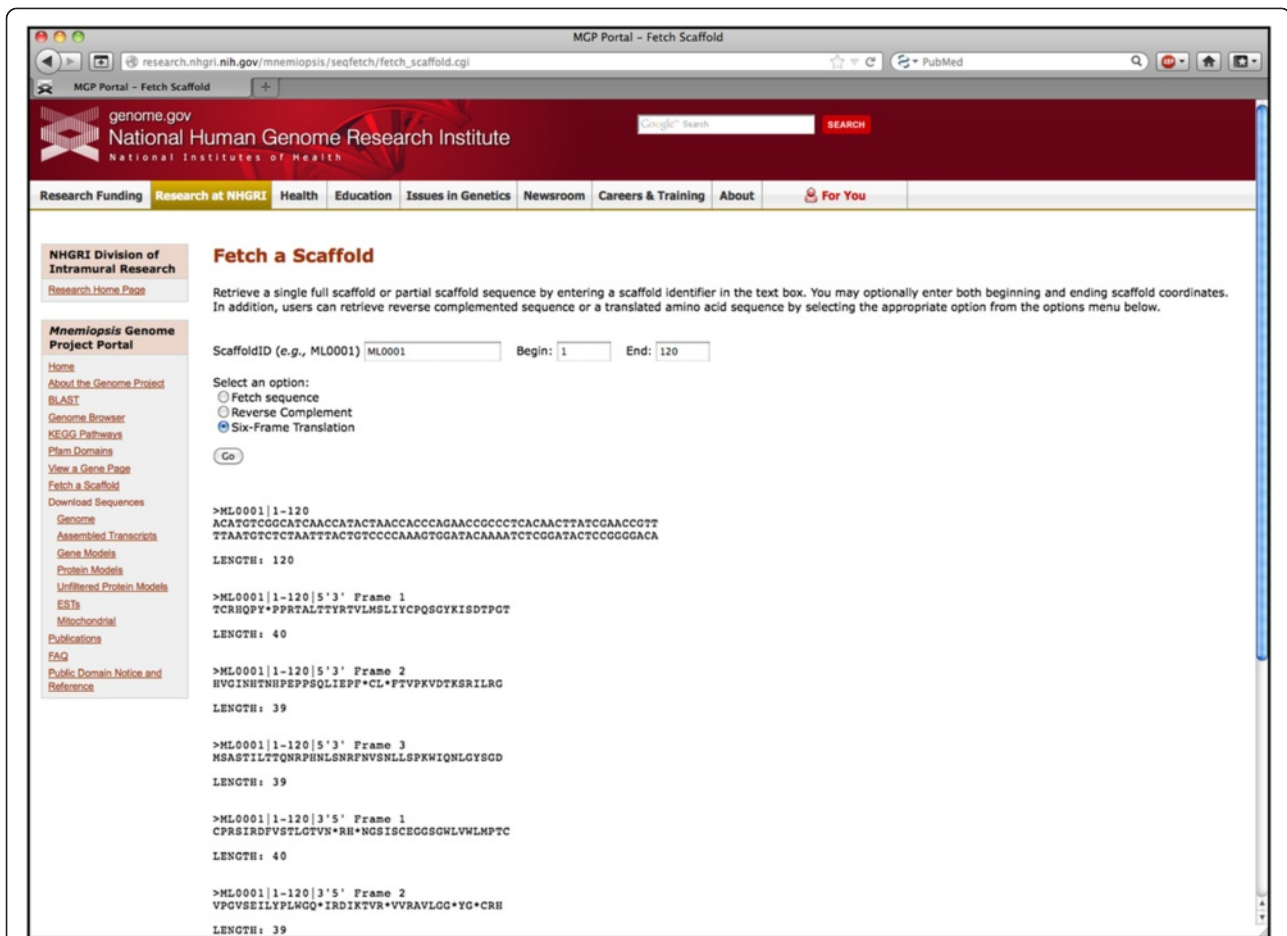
MGP Portal – Fetch Scaffold

research.nhgri.nih.gov/mnemiopsis/seqfetch/fetch_scaffold.cgi

PubMed

MGP Portal – Fetch Scaffold

genome.gov
National Human Genome Research Institute
National Institutes of Health

Google Search
SEARCH

Research Funding | Research at NHGRI | Health | Education | Issues in Genetics | Newsroom | Careers & Training | About | For You

NHGRI Division of Intramural Research
Research Home Page

Mnemiopsis Genome Project Portal
Home
About the Genome Project
BLAST
Genome Browser
KEGG Pathways
Pfam Domains
View a Gene Page
Fetch a Scaffold
Download Sequences
Genome
Assembled Transcripts
Gene Models
Protein Models
Unfiltered Protein Models
ESTs
Mitochondrial
Publications
FAQ
Public Domain Notice and Reference

Fetch a Scaffold

Retrieve a single full scaffold or partial scaffold sequence by entering a scaffold identifier in the text box. You may optionally enter both beginning and ending scaffold coordinates. In addition, users can retrieve reverse complemented sequence or a translated amino acid sequence by selecting the appropriate option from the options menu below.

ScaffoldID (e.g., ML0001) ML0001 Begin: 1 End: 120

Select an option:
Fetch sequence
Reverse Complement
Six-Frame Translation

Go

>ML0001|1-120
ACATGTCGGCATCAACCATACTAACCACCCAGAACCGCCCTCACAACTTATCGAACCGTT
TTAATGTCTCTAATTTACTGTCCCCAAAGTGGATACAAAATCTCGGATACTCCGGGGACA

LENGTH: 120

>ML0001|1-120|5'3' Frame 1
TCRHQPY*PPRTALTTYRTVLMSLIYCPQSGYKISDTPGT

LENGTH: 40

>ML0001|1-120|5'3' Frame 2
HVGINHTNHPEPPSQLIEPF*CL*FTVPKVDTKSRILRG

LENGTH: 39

>ML0001|1-120|5'3' Frame 3
MSASTILTTQNRPHNLSNRFNVSNLLSPKWIQNLGYSGD

LENGTH: 39

>ML0001|1-120|3'5' Frame 1
CPRSIRDFVSTLGTVN*RH*NGSISCEGGSGWLVWLMPTC

LENGTH: 40

>ML0001|1-120|3'5' Frame 2
VPGVSEILYPLWGQ*IRDIKTVR*VVRAVLGG*YG*CRH

LENGTH: 39